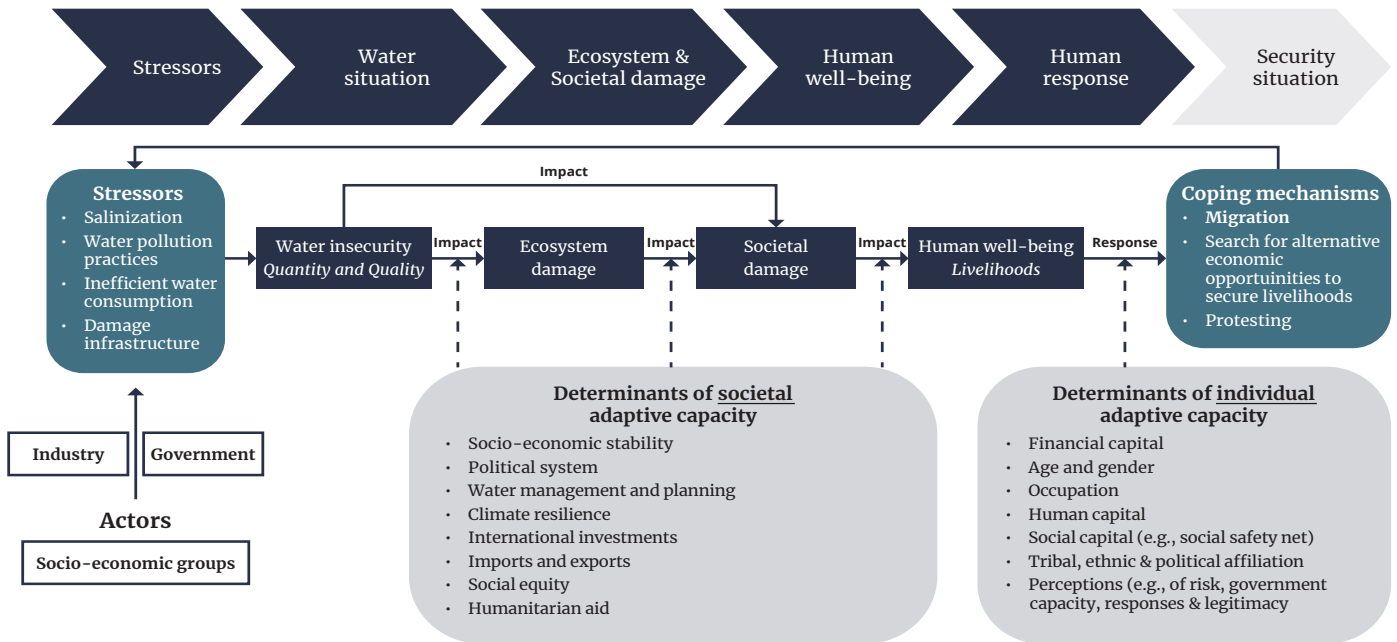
Stressors

Water situation

Ecosystem & Societal damage

Human well-being

Human response

Security situation

Impact

Stressors
• Salinization
• Water pollution practices
• Inefficient water consumption
• Damage infrastructure

Water insecurity
*Quantity and Quality*

Impact

Ecosystem damage

Impact

Societal damage

Impact

Human well-being
*Livelihoods*

Response

Coping mechanisms
• Migration
• Search for alternative economic opportuinities to secure livelihoods
• Protesting

Industry

Government

Actors

Socio-economic groups

Determinants of societal adaptive capacity
• Socio-economic stability
• Political system
• Water management and planning
• Climate resilience
• International investments
• Imports and exports
• Social equity
• Humanitarian aid

Determinants of individual adaptive capacity
• Financial capital
• Age and gender
• Occupation
• Human capital
• Social capital (e.g., social safety net)
• Tribal, ethnic & political affiliation
• Perceptions (e.g., of risk, government capacity, responses & legitimacy